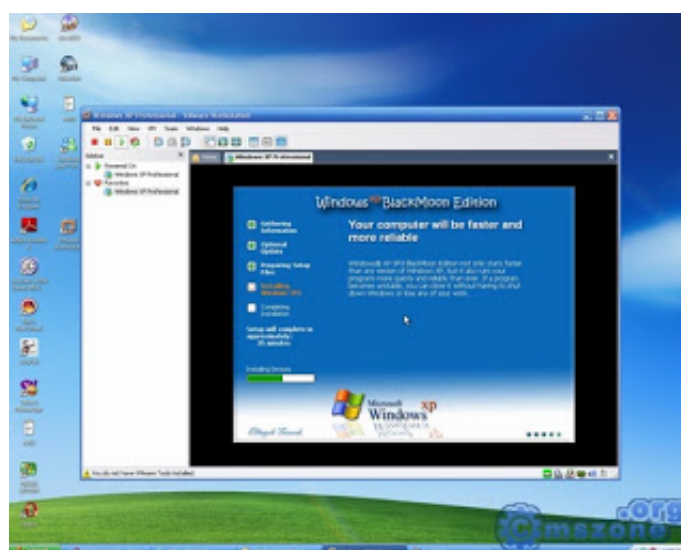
Windows XP Professional - VMware Workstation

File Edit View VM Team Windows Help

Sidebar

Powered On

Windows XP Professional

Favorites

Windows XP Professional

Home

Windows XP Professional

Windows XP BlackMoon Edition

Gathering information

Dynamic Update

Preparing installation

Installing Windows

Finalizing installation

Setup will complete in approximately: 35 minutes

Installing Devices

Your computer will be faster and more reliable

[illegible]

Microsoft Windows xp

You do not have VMware Tools installed.

.org

mszone